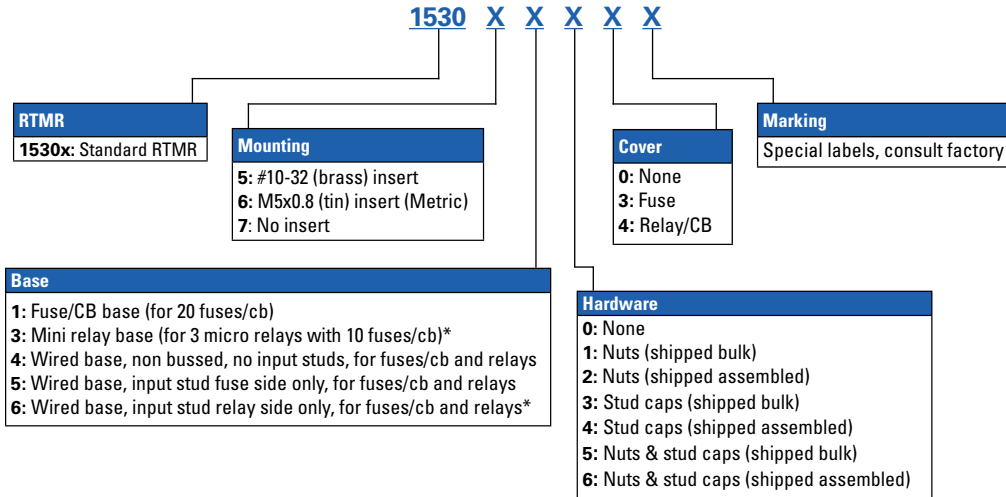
1530 X X X X X

RTMR
1530x: Standard RTMR

Mounting
5: #10-32 (brass) insert
6: M5x0.8 (tin) insert (Metric)
7: No insert

Cover
0: None
3: Fuse
4: Relay/CB

Marking
Special labels, consult factory

Base
1: Fuse/CB base (for 20 fuses/cb)
3: Mini relay base (for 3 micro relays with 10 fuses/cb)*
4: Wired base, non bussed, no input studs, for fuses/cb and relays
5: Wired base, input stud fuse side only, for fuses/cb and relays
6: Wired base, input stud relay side only, for fuses/cb and relays*

Hardware
0: None
1: Nuts (shipped bulk)
2: Nuts (shipped assembled)
3: Stud caps (shipped bulk)
4: Stud caps (shipped assembled)
5: Nuts & stud caps (shipped bulk)
6: Nuts & stud caps (shipped assembled)